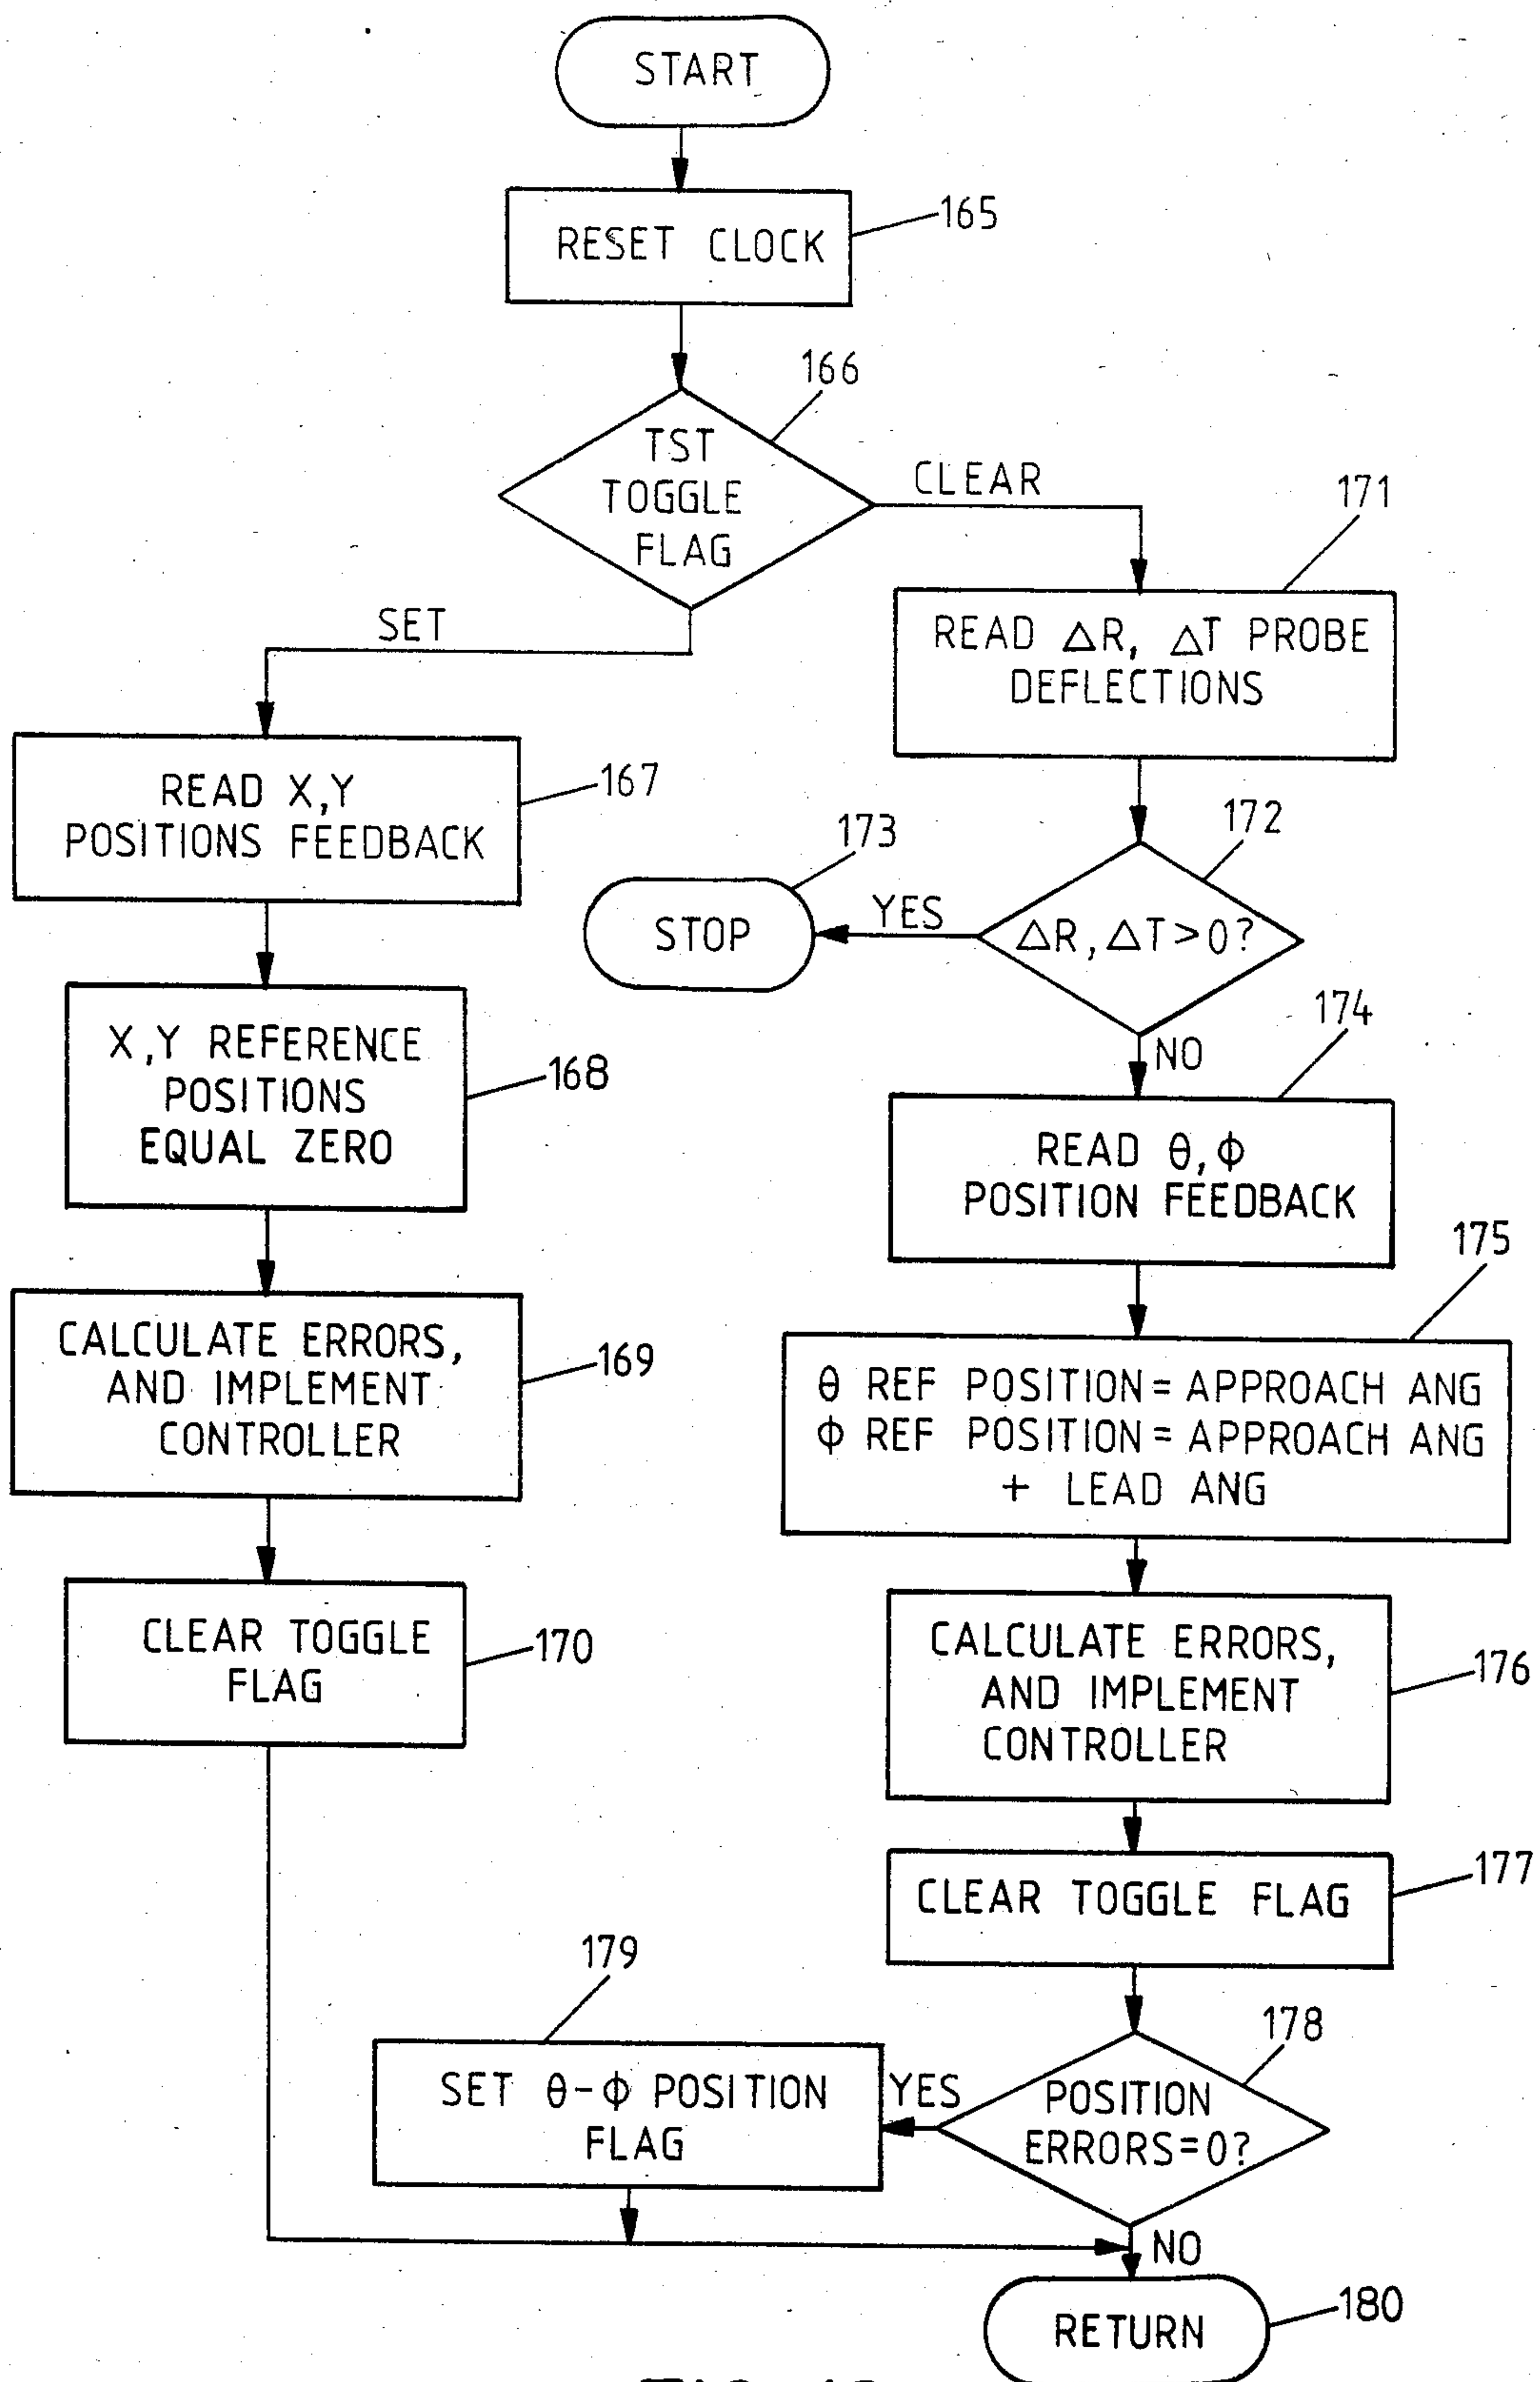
START

RESET CLOCK

165

166

TST TOGGLE FLAG

CLEAR

171

SET

READ $\Delta R$, $\Delta T$ PROBE DEFLECTIONS

READ X,Y POSITIONS FEEDBACK

167

173

172

STOP

YES

$\Delta R, \Delta T > 0$?

174

NO

X,Y REFERENCE POSITIONS EQUAL ZERO

168

READ $\theta, \phi$ POSITION FEEDBACK

175

CALCULATE ERRORS, AND IMPLEMENT CONTROLLER

169

$\theta$ REF POSITION = APPROACH ANG
$\phi$ REF POSITION = APPROACH ANG + LEAD ANG

CLEAR TOGGLE FLAG

170

CALCULATE ERRORS, AND IMPLEMENT CONTROLLER

176

CLEAR TOGGLE FLAG

177

179

178

SET $\theta$-$\phi$ POSITION FLAG

YES

POSITION ERRORS=0?

NO

RETURN

180

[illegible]